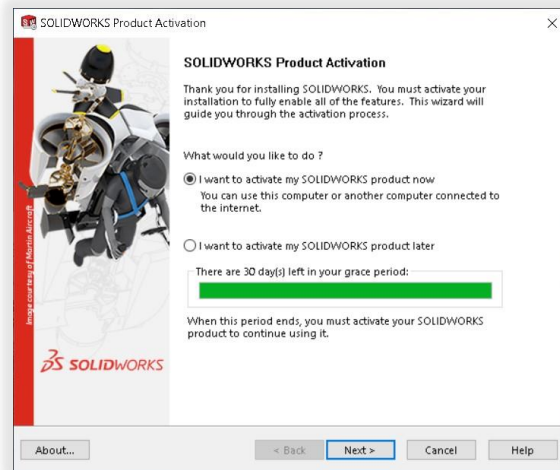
SOLIDWORKS Product Activation

Image courtesy of Martin Aircraft

SOLIDWORKS

SOLIDWORKS Product Activation

Thank you for installing SOLIDWORKS. You must activate your installation to fully enable all of the features. This wizard will guide you through the activation process.

What would you like to do ?

I want to activate my SOLIDWORKS product now
You can use this computer or another computer connected to the internet.

I want to activate my SOLIDWORKS product later

There are 30 day(s) left in your grace period:

When this period ends, you must activate your SOLIDWORKS product to continue using it.

About...

< Back

Next >

Cancel

Help